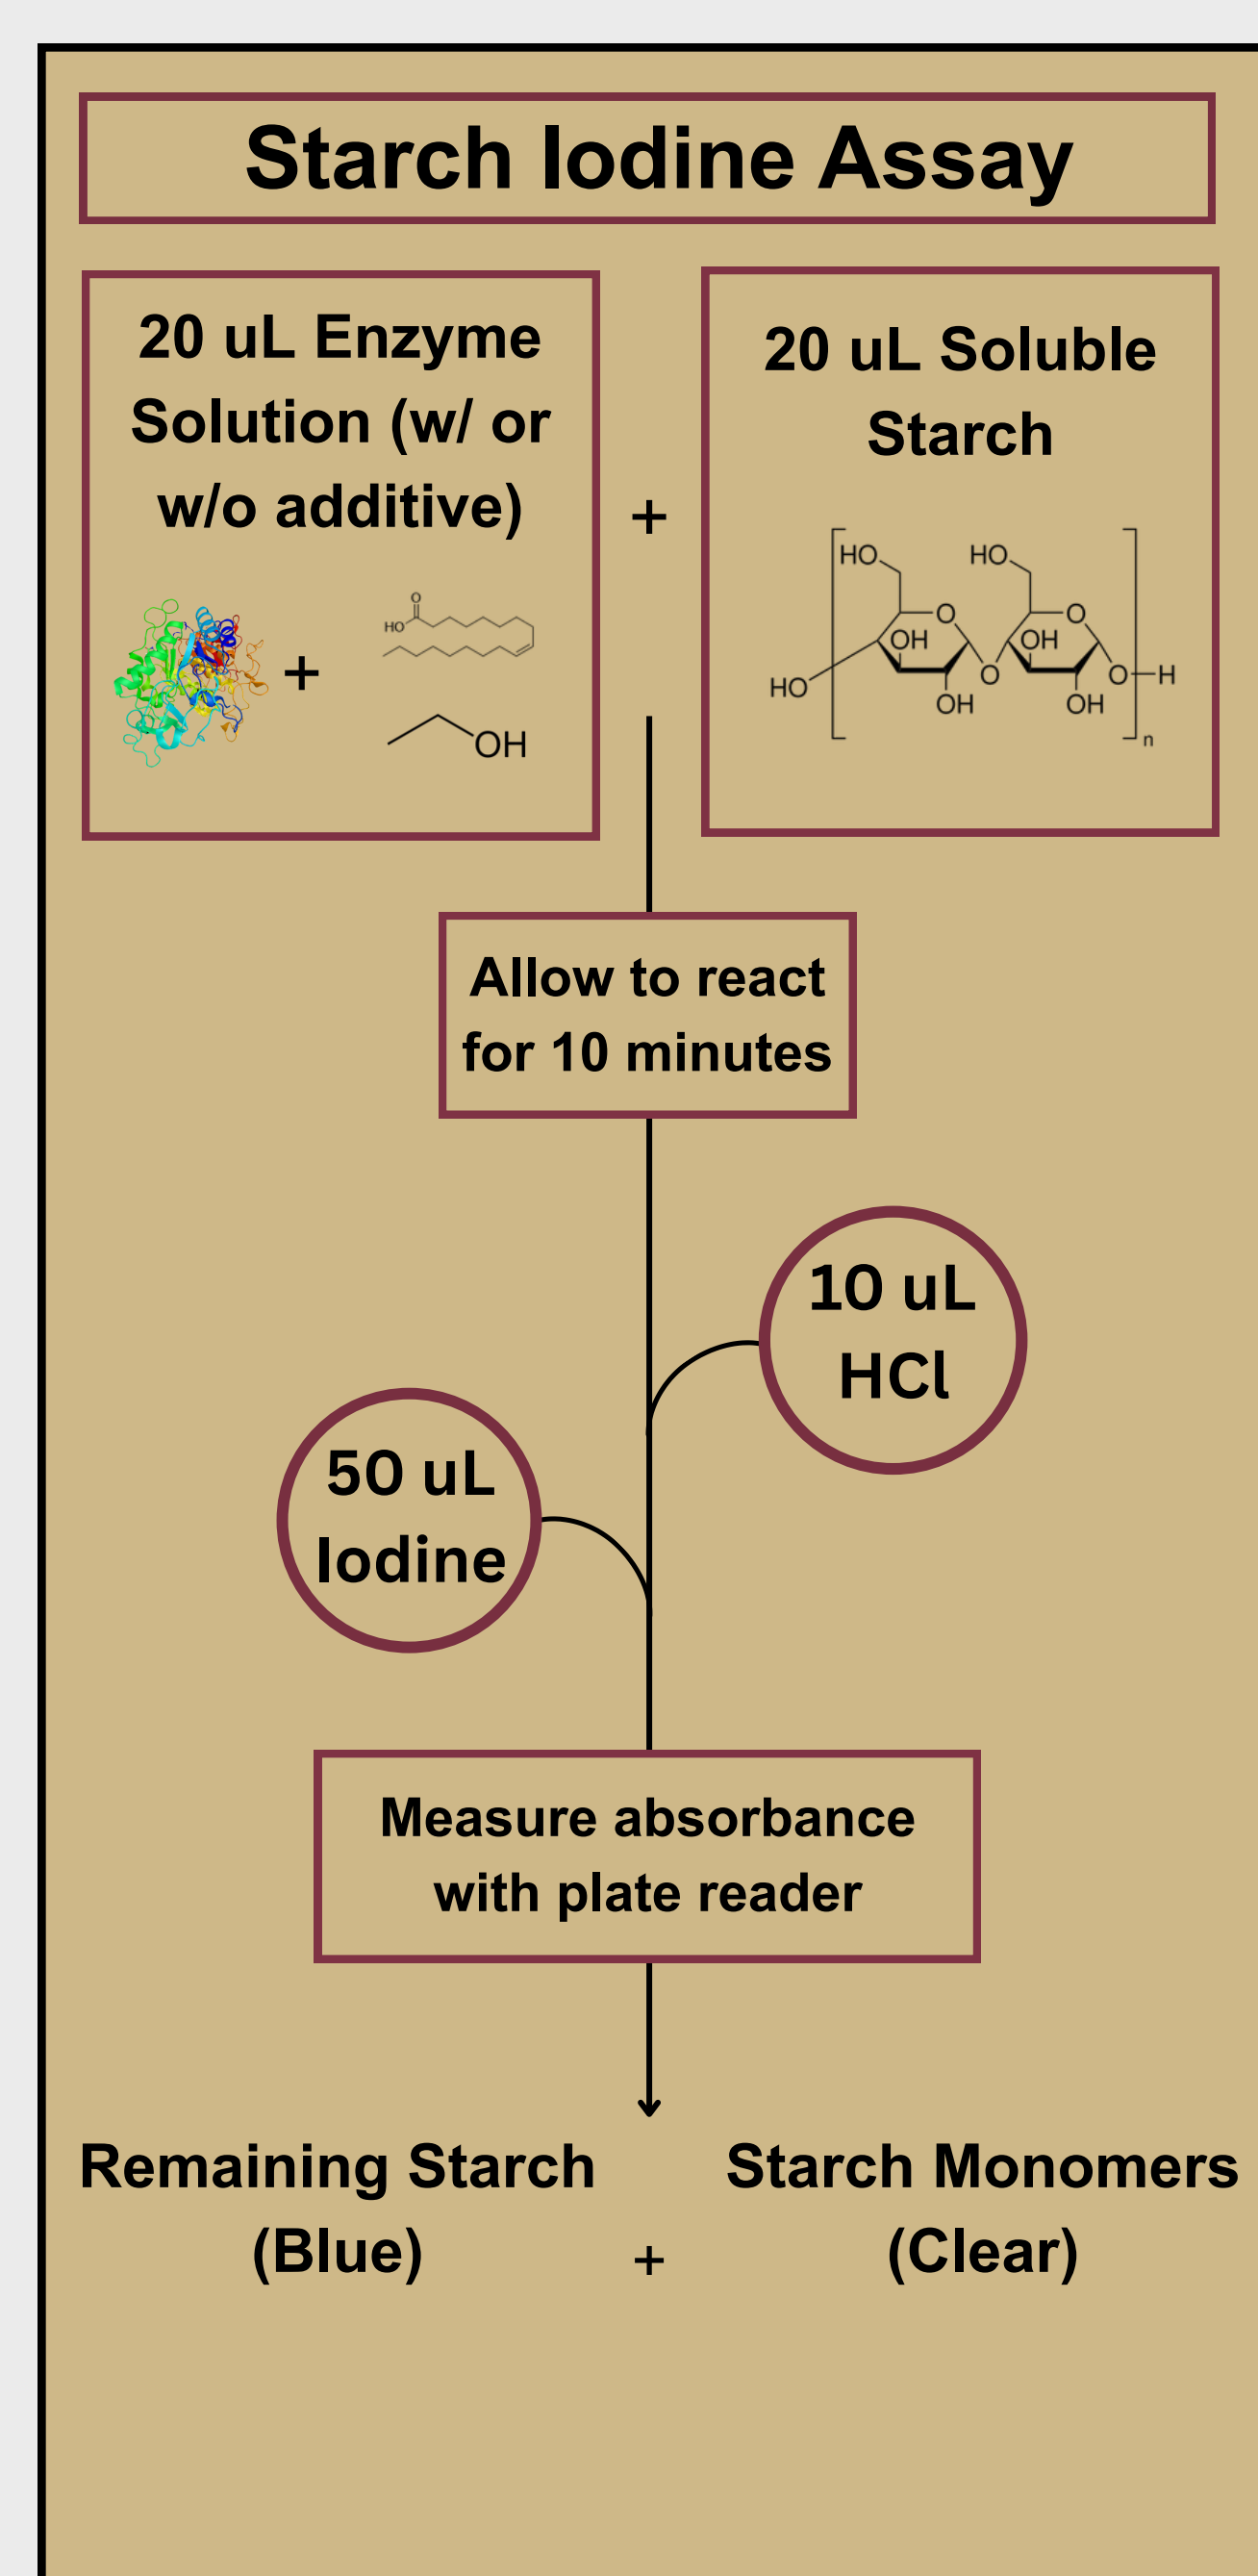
Starch Iodine Assay

20 uL Enzyme Solution (w/ or w/o additive)

+

HO O

OH

+

20 uL Soluble Starch

HO HO O OH O OH O HO OH OH O H n

Allow to react for 10 minutes

10 uL HCl

50 uL Iodine

Measure absorbance with plate reader

Remaining Starch (Blue)

+

Starch Monomers (Clear)